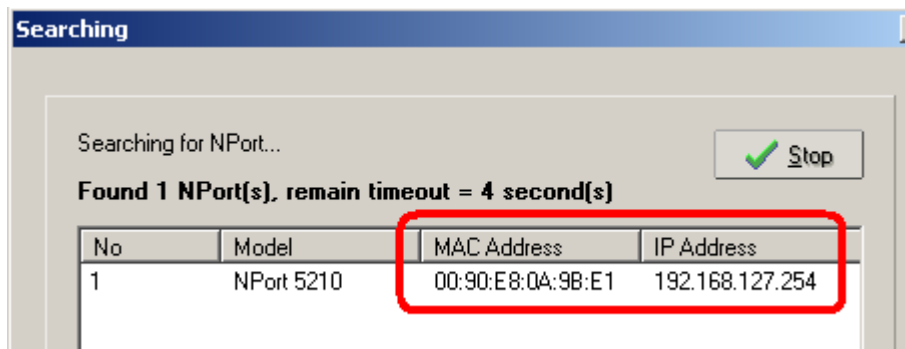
Searching

Searching for NPort...

Stop

Found 1 NPort(s), remain timeout = 4 second(s)

| No | Model | MAC Address | IP Address |
|---|---|---|---|
| 1 | NPort 5210 | 00:90:E8:0A:9B:E1 | 192.168.127.254 |